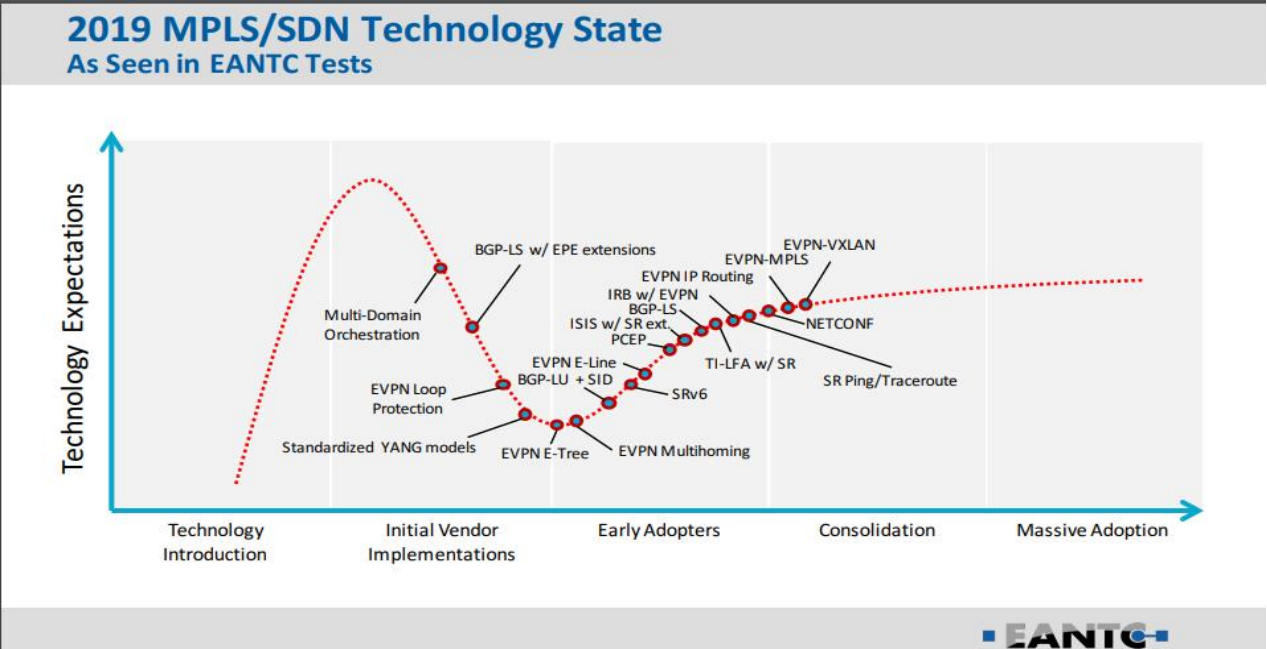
2019 MPLS/SDN Technology State
As Seen in EANTC Tests

Technology Expectations

BGP-LS w/ EPE extensions

Multi-Domain Orchestration

EVPN Loop Protection

Standardized YANG models

EVPN E-Tree

EVPN Multihoming

BGP-LU + SID

EVPN E-Line

SRv6

PCEP

ISIS w/ SR ext.

BGP-LS

IRB w/ EVPN

EVPN IP Routing

EVPN-MPLS

EVPN-VXLAN

NETCONF

TI-LFA w/ SR

SR Ping/Traceroute

Technology Introduction

Initial Vendor Implementations

Early Adopters

Consolidation

Massive Adoption

EANTC